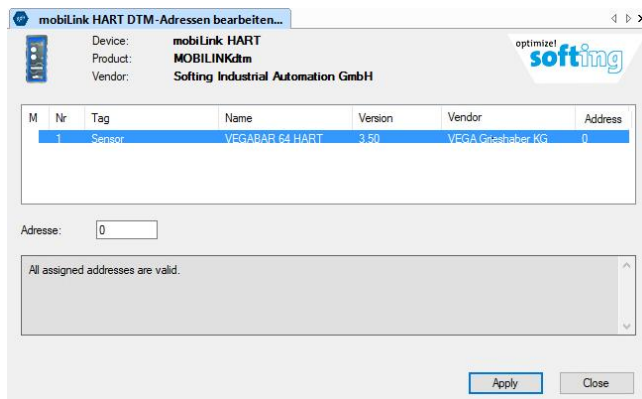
mobiLink HART DTM-Adressen bearbeiten...

Device: mobiLink HART
Product: MOBILINKdtm
Vendor: Softing Industrial Automation GmbH

optimize!
softing

| M | Nr | Tag | Name | Version | Vendor | Address |
|---|---|---|---|---|---|---|
| | 1 | Sensor | VEGABAR 64 HART | 3.50 | VEGA Grieshaber KG | 0 |

Adresse: 0

All assigned addresses are valid.

Apply Close